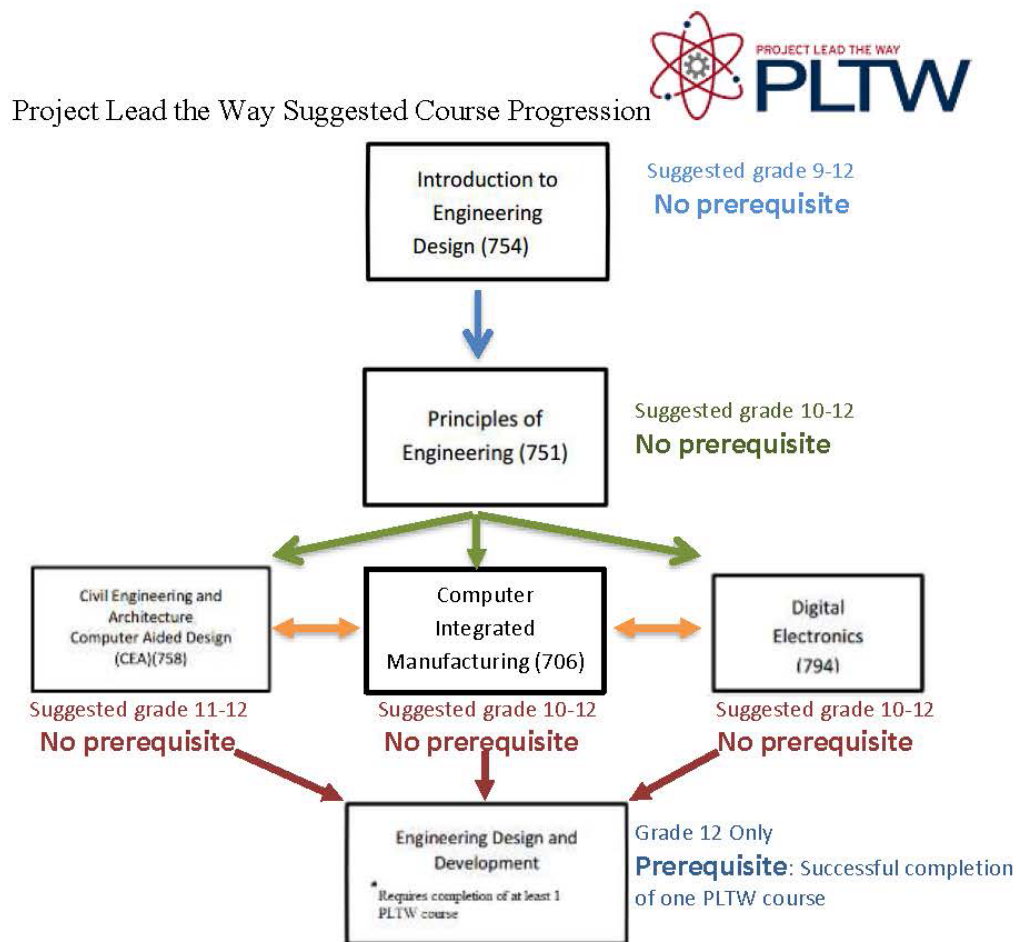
PROJECT LEAD THE WAY
PLTW

Project Lead the Way Suggested Course Progression

Introduction to Engineering Design (754)

Suggested grade 9-12
No prerequisite

Principles of Engineering (751)

Suggested grade 10-12
No prerequisite

Civil Engineering and Architecture Computer Aided Design (CEA)(758)

Suggested grade 11-12
No prerequisite

Computer Integrated Manufacturing (706)

Suggested grade 10-12
No prerequisite

Digital Electronics (794)

Suggested grade 10-12
No prerequisite

Engineering Design and Development
Requires completion of at least 1 PLTW course

Grade 12 Only
Prerequisite: Successful completion of one PLTW course